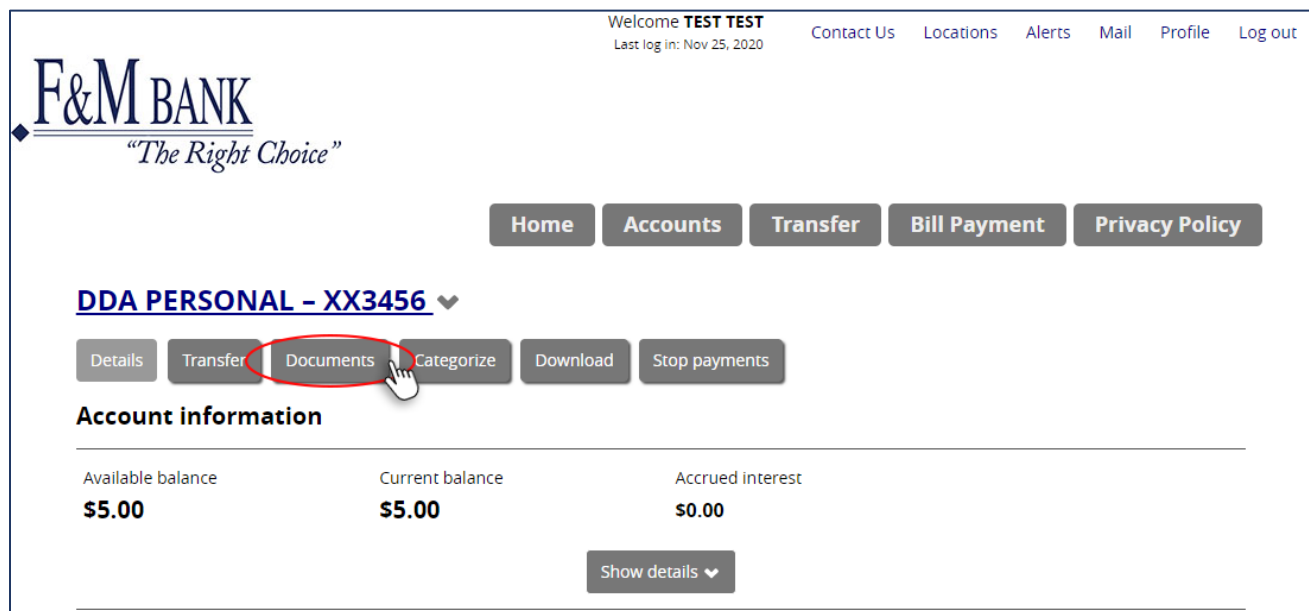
Welcome **TEST TEST**
Last log in: Nov 25, 2020

Contact Us Locations Alerts Mail Profile Log out

F&M BANK
"The Right Choice"

Home Accounts Transfer Bill Payment Privacy Policy

DDA PERSONAL – XX3456

Details Transfer Documents Categorize Download Stop payments

**Account information**

| Available balance | Current balance | Accrued interest |
|---|---|---|
| **$5.00** | **$5.00** | **$0.00** |

Show details